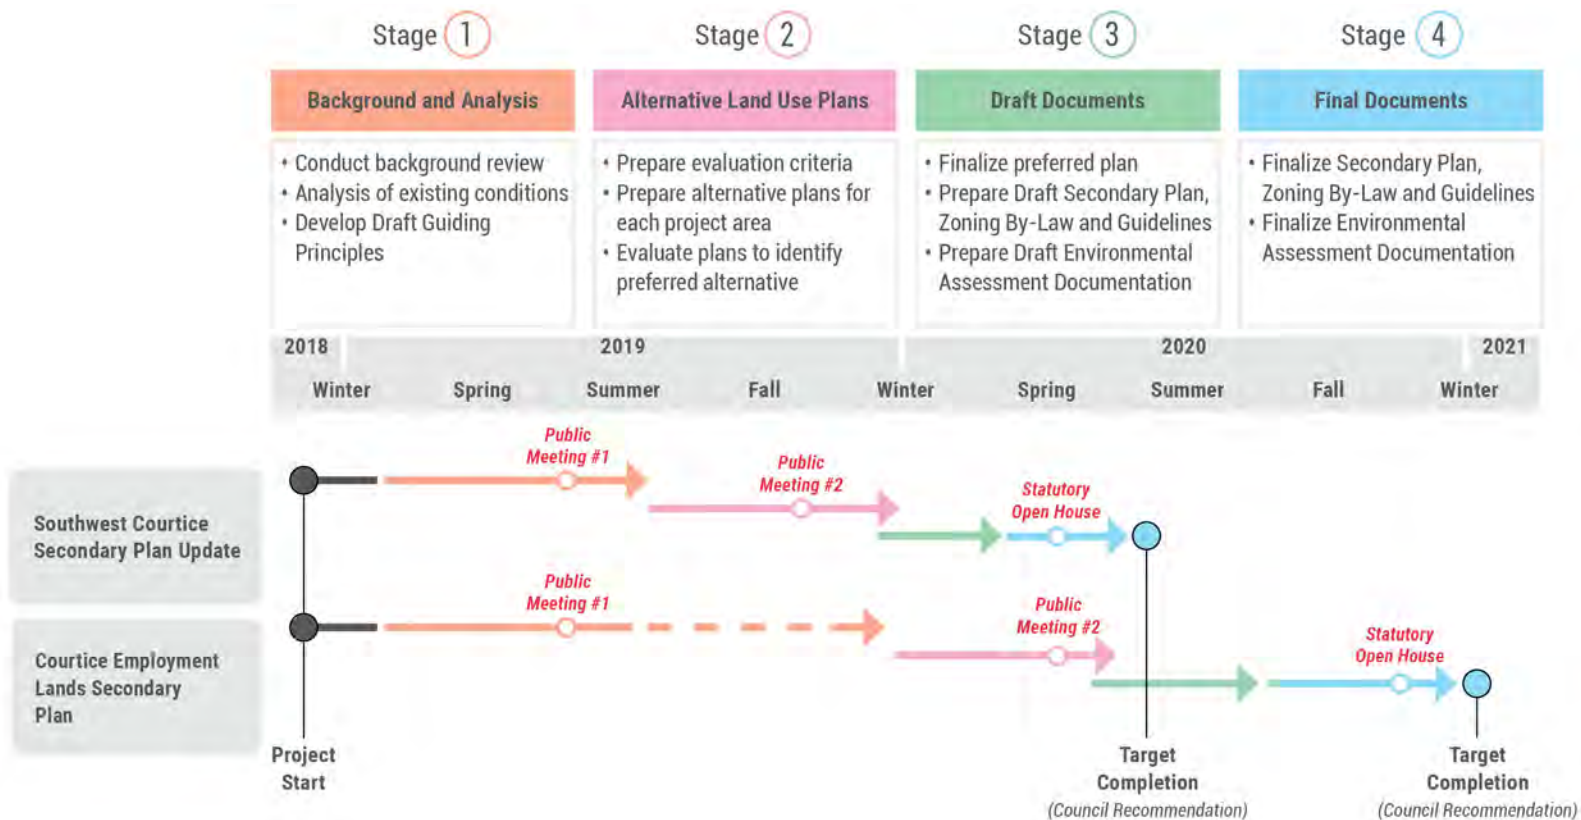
Stage 1

Background and Analysis

• Conduct background review
• Analysis of existing conditions
• Develop Draft Guiding Principles

Stage 2

Alternative Land Use Plans

• Prepare evaluation criteria
• Prepare alternative plans for each project area
• Evaluate plans to identify preferred alternative

Stage 3

Draft Documents

• Finalize preferred plan
• Prepare Draft Secondary Plan, Zoning By-Law and Guidelines
• Prepare Draft Environmental Assessment Documentation

Stage 4

Final Documents

• Finalize Secondary Plan, Zoning By-Law and Guidelines
• Finalize Environmental Assessment Documentation

2018 2019 2020 2021

Winter Spring Summer Fall Winter Spring Summer Fall Winter

Southwest Courtice Secondary Plan Update

Public Meeting #1

Public Meeting #2

Statutory Open House

Courtice Employment Lands Secondary Plan

Public Meeting #1

Public Meeting #2

Statutory Open House

Project Start

Target Completion (Council Recommendation)

Target Completion (Council Recommendation)